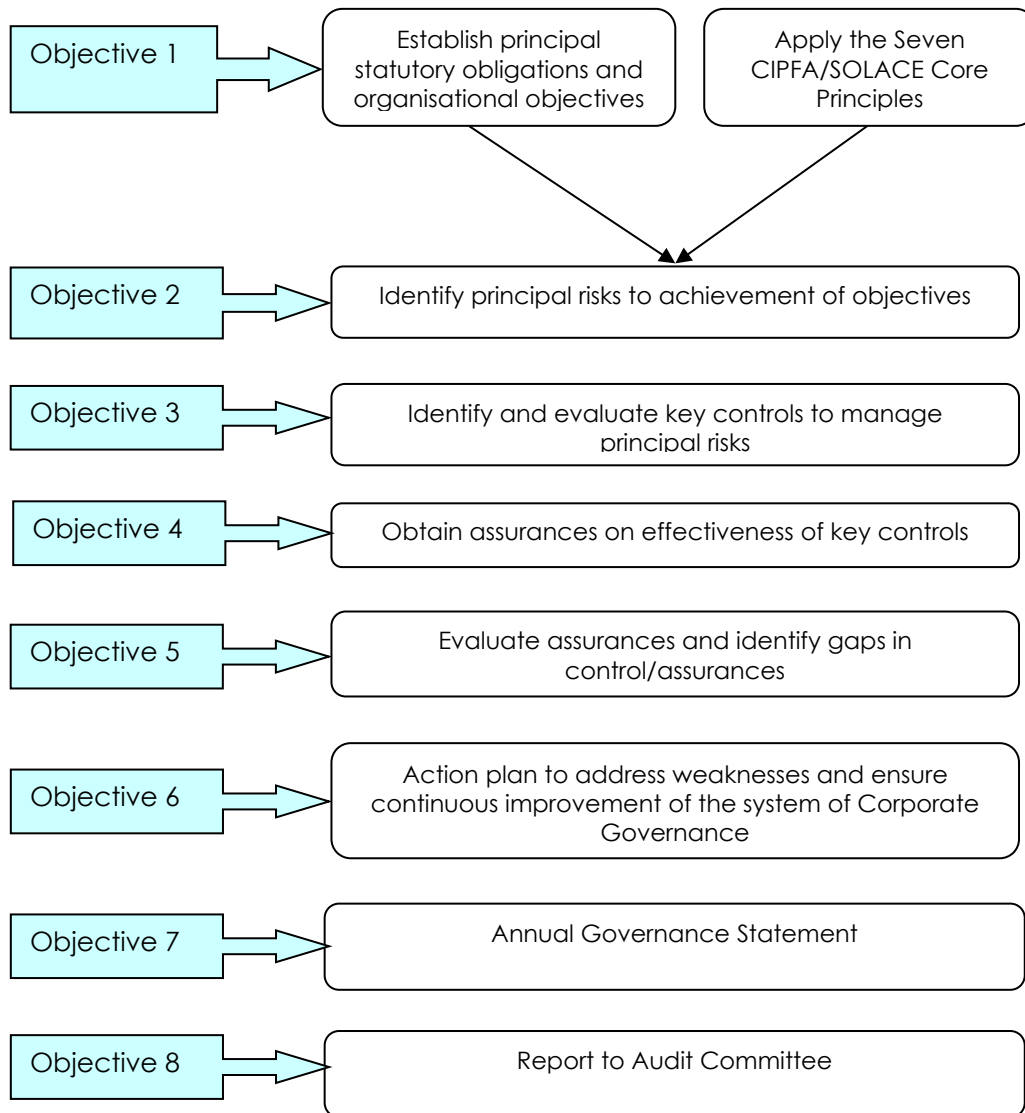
Objective 1

Establish principal statutory obligations and organisational objectives

Apply the Seven CIPFA/SOLACE Core Principles

Objective 2

Identify principal risks to achievement of objectives

Objective 3

Identify and evaluate key controls to manage principal risks

Objective 4

Obtain assurances on effectiveness of key controls

Objective 5

Evaluate assurances and identify gaps in control/assurances

Objective 6

Action plan to address weaknesses and ensure continuous improvement of the system of Corporate Governance

Objective 7

Annual Governance Statement

Objective 8

Report to Audit Committee